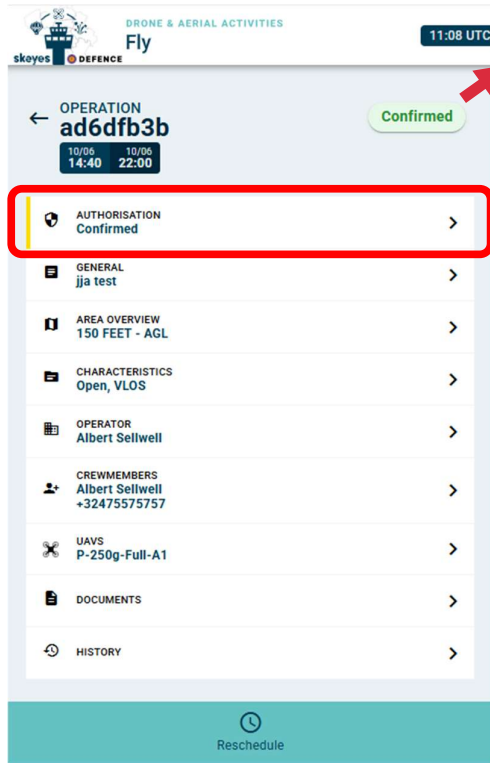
skeyes DEFENCE

DRONE & AERIAL ACTIVITIES
Fly

11:08 UTC

OPERATION
ad6dfb3b
10/06 14:40
10/06 22:00

Confirmed

AUTHORISATION
Confirmed

GENERAL
jja test

AREA OVERVIEW
150 FEET - AGL

CHARACTERISTICS
Open, VLOS

OPERATOR
Albert Sellwell

CREWMEMBERS
Albert Sellwell
+32475575757

UAVS
P-250g-Full-A1

DOCUMENTS

HISTORY

Reschedule